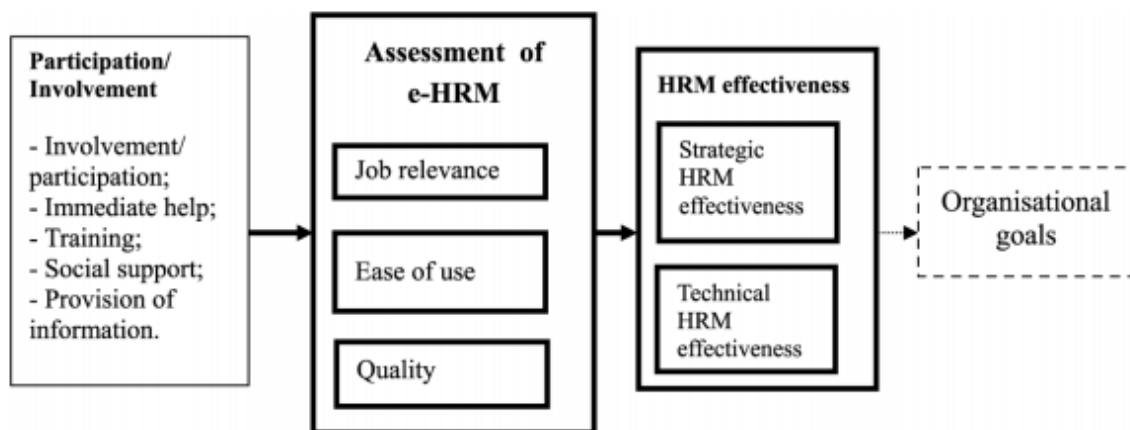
Participation/ Involvement

- Involvement/ participation;
- Immediate help;
- Training;
- Social support;
- Provision of information.

Assessment of e-HRM

Job relevance

Ease of use

Quality

HRM effectiveness

Strategic HRM effectiveness

Technical HRM effectiveness

Organisational goals